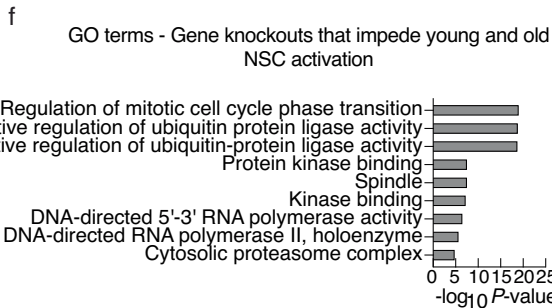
f

GO terms - Gene knockouts that impede young and old NSC activation

Regulation of mitotic cell cycle phase transition
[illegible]tive regulation of ubiquitin protein ligase activity
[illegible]tive regulation of ubiquitin-protein ligase activity
Protein kinase binding
Spindle
Kinase binding
DNA-directed 5'-3' RNA polymerase activity
DNA-directed RNA polymerase II, holoenzyme
Cytosolic proteasome complex

0 5 10 15 20 25

$-\log_{10}$ *P*-value